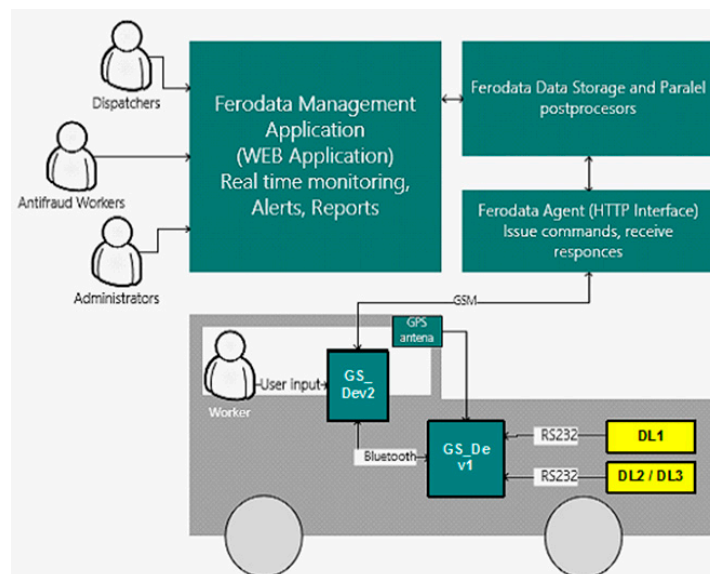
Dispatchers

Antifraud Workers

Administrators

Ferodata Management Application (WEB Application) Real time monitoring, Alerts, Reports

Ferodata Data Storage and Paralel postprocesors

Ferodata Agent (HTTP Interface) Issue commands, receive responces

GSM

GPS antena

Worker

User input

GS_ Dev2

Bluetooth

GS_De v1

RS232

RS232

DL1

DL2 / DL3